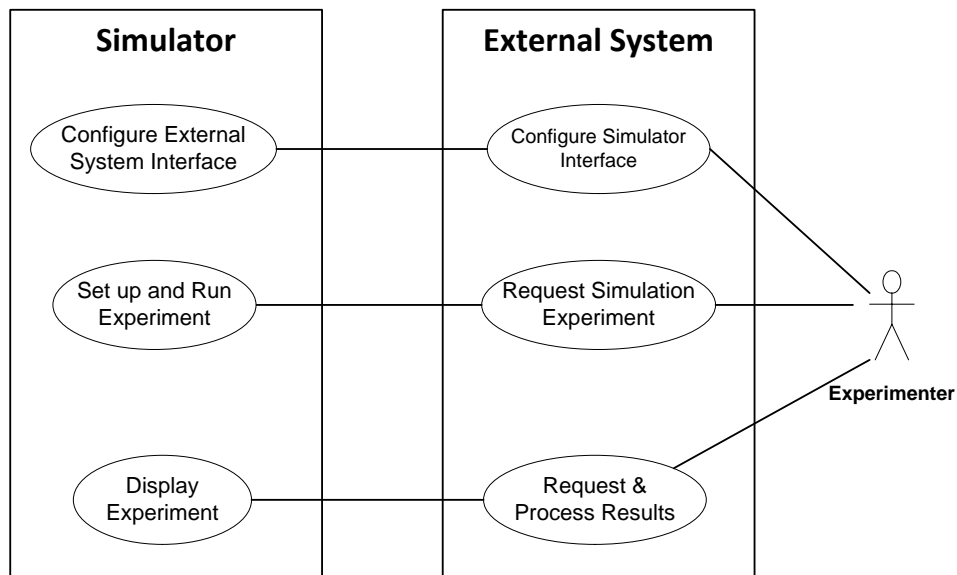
Simulator

Configure External System Interface

Set up and Run Experiment

Display Experiment

External System

Configure Simulator Interface

Request Simulation Experiment

Request & Process Results

Experimenter